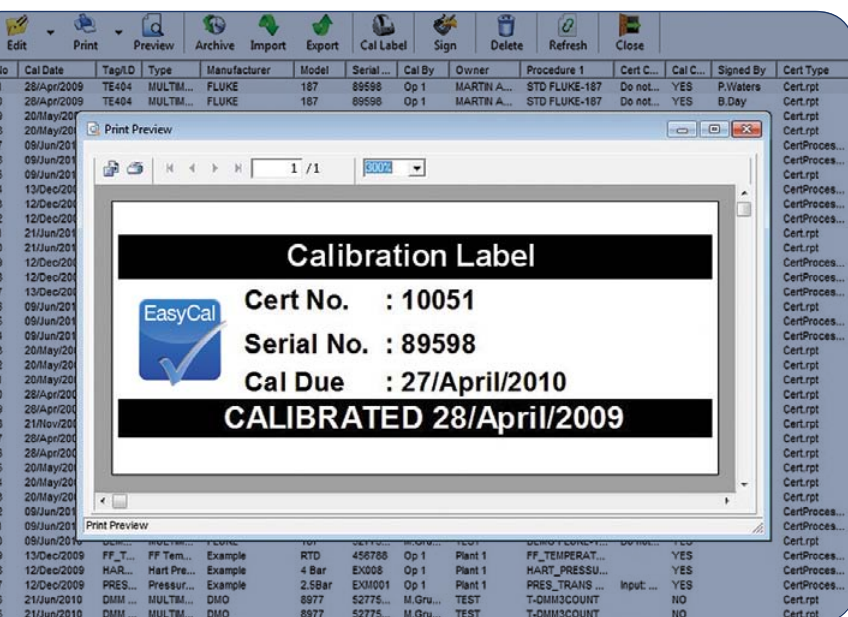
Edit Print Preview Archive Import Export Cal Label Sign Delete Refresh Close

| No | Cal Date | Tag/ID | Type | Manufacturer | Model | Serial ... | Cal By | Owner | Procedure 1 | Cert C... | Cal C... | Signed By | Cert Type |
|---|---|---|---|---|---|---|---|---|---|---|---|---|---|
| | 28/Apr/2009 | TE404 | MULTIM... | FLUKE | 187 | 89598 | Op 1 | MARTIN A... | STD FLUKE-187 | Do not... | YES | P.Waters | Cert.rpt |
| | 28/Apr/2009 | TE404 | MULTIM... | FLUKE | 187 | 89598 | Op 1 | MARTIN A... | STD FLUKE-187 | Do not... | YES | B.Day | Cert.rpt |
| | 13/Dec/2009 | FF_T... | FF Tem... | Example | RTD | 456788 | Op 1 | Plant 1 | FF_TEMPERAT... | | YES | | CertProces... |
| | 12/Dec/2009 | HAR... | Hart Pre... | Example | 4 Bar | EX008 | Op 1 | Plant 1 | HART_PRESSU... | | YES | | CertProces... |
| | 12/Dec/2009 | PRES... | Pressur... | Example | 2.5Bar | EXM001 | Op 1 | Plant 1 | PRES_TRANS ... | Input: ... | YES | | CertProces... |
| | 21/Jun/2010 | DMM ... | MULTIM... | DMO | 8977 | 52775... | M.Gru... | TEST | T-DMM3COUNT | | NO | | Cert.rpt |
| | 21/Jun/2010 | DMM ... | MULTIM... | DMO | 8977 | 52775... | M.Gru... | TEST | T-DMM3COUNT | | NO | | Cert.rpt |

Print Preview

1 /1 300%

Calibration Label
EasyCal
Cert No. : 10051
Serial No. : 89598
Cal Due : 27/April/2010
CALIBRATED 28/April/2009

Print Preview